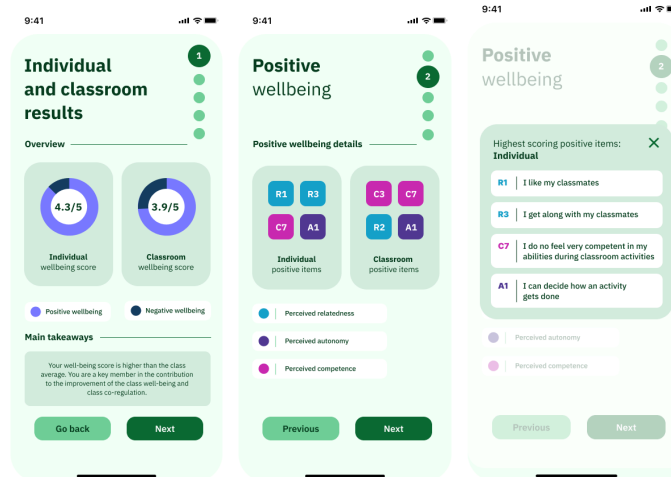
9:41

Individual and classroom results

1

Overview

4.3/5

Individual
wellbeing score

3.9/5

Classroom
wellbeing score

Positive wellbeing

Negative wellbeing

Main takeaways

Your well-being score is higher than the class average. You are a key member in the contribution to the improvement of the class well-being and class co-regulation.

Go back

Next

9:41

Positive wellbeing

2

Positive wellbeing details

R1 R3
C7 A1

Individual
positive items

C3 C7
R2 A1

Classroom
positive items

Perceived relatedness

Perceived autonomy

Perceived competence

Previous

Next

9:41

Positive wellbeing

2

Highest scoring positive items: Individual

R1 I like my classmates

R3 I get along with my classmates

C7 I do no feel very competent in my abilities during classroom activities

A1 I can decide how an activity gets done

Perceived autonomy

Perceived competence

Previous

Next